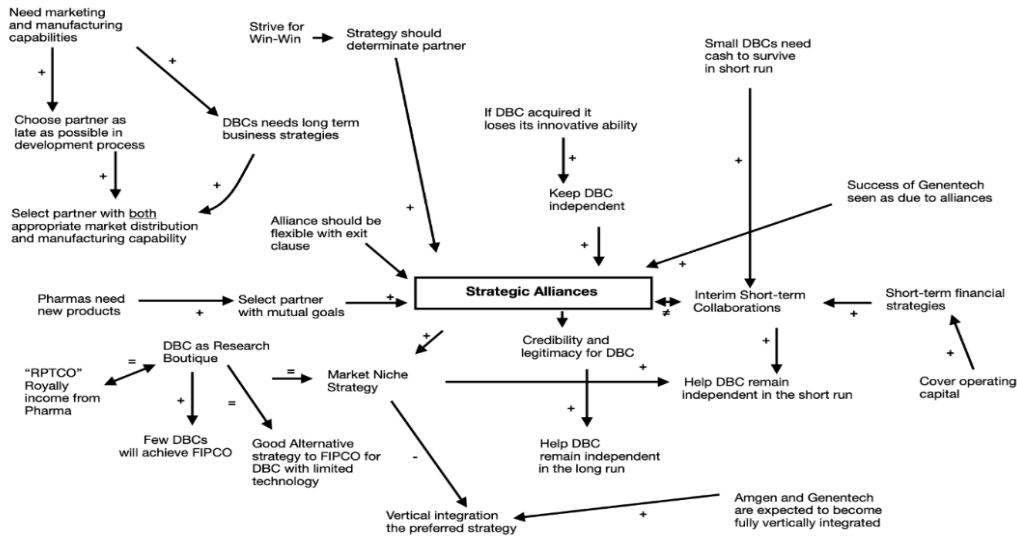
Need marketing and manufacturing capabilities

+

+

Choose partner as late as possible in development process

DBCs needs long term business strategies

+

+

Select partner with both appropriate market distribution and manufacturing capability

Strive for Win-Win

Strategy should determinate partner

If DBC acquired it loses its innovative ability

+

Keep DBC independent

Small DBCs need cash to survive in short run

+

Success of Genentech seen as due to alliances

+

Alliance should be flexible with exit clause

+

+

Strategic Alliances

Pharmas need new products

+

Select partner with mutual goals

+

≠

Interim Short-term Collaborations

Short-term financial strategies

+

+

+

"RPTCO" Royally income from Pharma

=

DBC as Research Boutique

=

Market Niche Strategy

Credibility and legitimacy for DBC

+

Help DBC remain independent in the short run

+

Cover operating capital

+

=

Few DBCs will achieve FIPCO

Good Alternative strategy to FIPCO for DBC with limited technology

+

Help DBC remain independent in the long run

-

Vertical integration the preferred strategy

+

Amgen and Genentech are expected to become fully vertically integrated